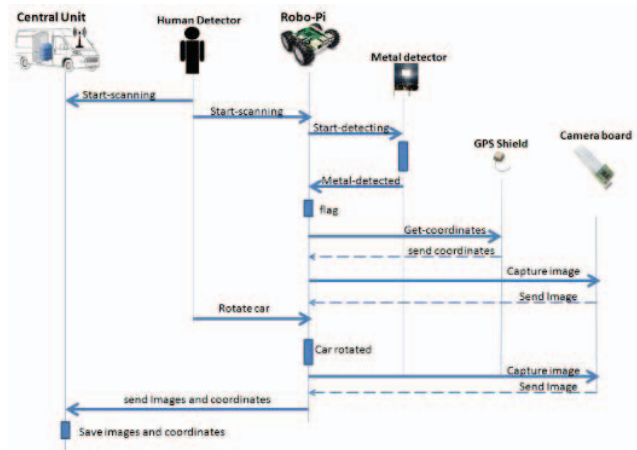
Central Unit
Human Detector
Robo-Pi
Metal detector
GPS Shield
Camera board

Start-scanning
Start-scanning
Start-detecting
Metal-detected
flag
Get-coordinates
send coordinates
Capture image
Send Image
Rotate car
Car rotated
Capture image
Send Image
send Images and coordinates
Save images and coordinates